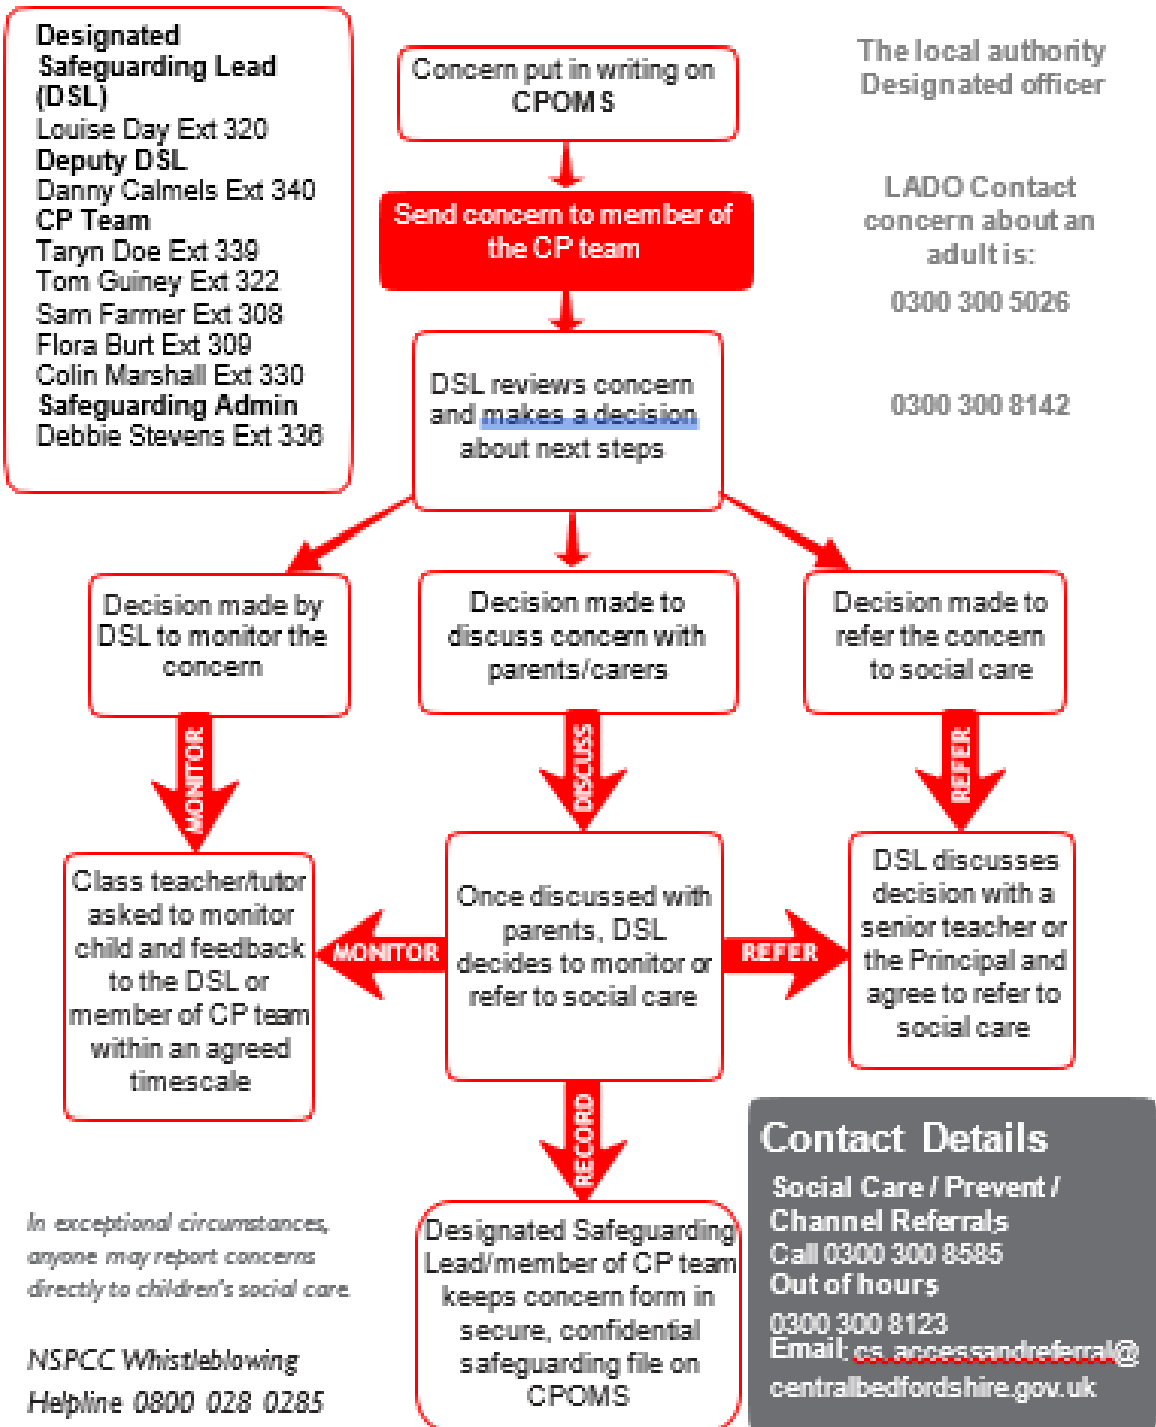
Designated Safeguarding Lead (DSL)
Louise Day Ext 320
Deputy DSL
Danny Calmels Ext 340
CP Team
Taryn Doe Ext 339
Tom Guiney Ext 322
Sam Farmer Ext 308
Flora Burt Ext 309
Colin Marshall Ext 330
Safeguarding Admin
Debbie Stevens Ext 336

Concern put in writing on CPOMS

The local authority Designated officer

Send concern to member of the CP team

LADO Contact concern about an adult is:

0300 300 5026

DSL reviews concern and makes a decision about next steps

0300 300 8142

Decision made by DSL to monitor the concern

Decision made to discuss concern with parents/carers

Decision made to refer the concern to social care

MONITOR

DISCUSS

REFER

Class teacher/tutor asked to monitor child and feedback to the DSL or member of CP team within an agreed timescale

MONITOR

Once discussed with parents, DSL decides to monitor or refer to social care

REFER

DSL discusses decision with a senior teacher or the Principal and agree to refer to social care

RECORD

Contact Details

Social Care / Prevent / Channel Referrals
Call 0300 300 8585
Out of hours
0300 300 8123
Email: cs.accessandreferral@centralbedfordshire.gov.uk

In exceptional circumstances, anyone may report concerns directly to children's social care.

Designated Safeguarding Lead/member of CP team keeps concern form in secure, confidential safeguarding file on CPOMS

NSPCC Whistleblowing Helpline 0800 028 0285